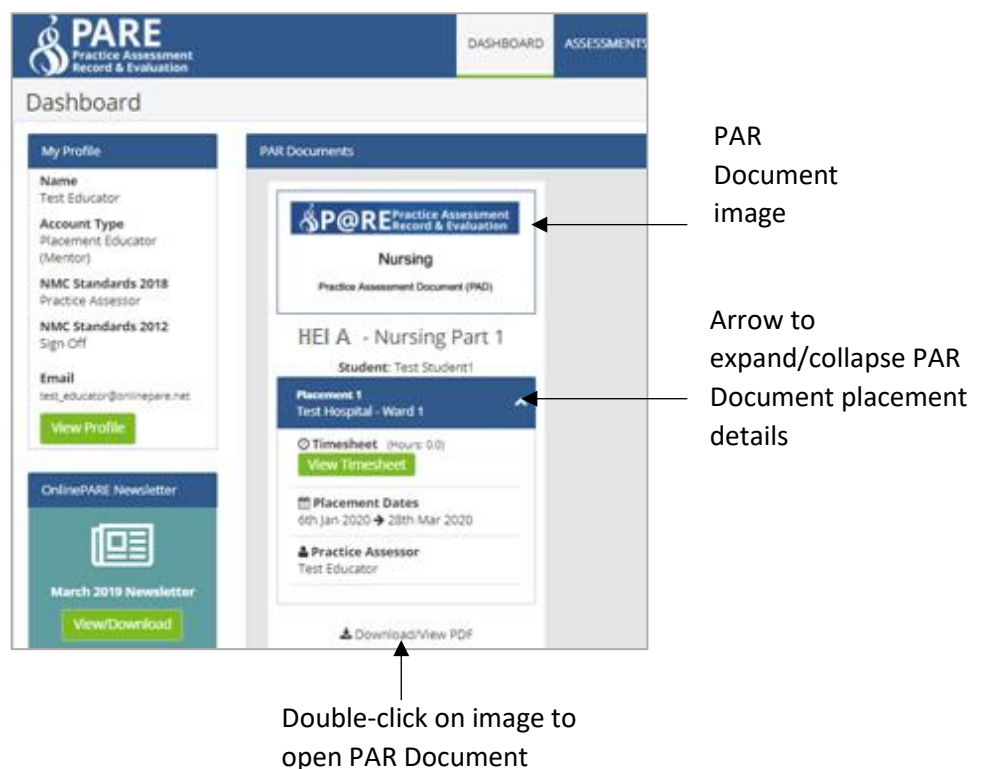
PARE
Practice Assessment Record & Evaluation

DASHBOARD ASSESSMENTS

Dashboard

My Profile

Name
Test Educator

Account Type
Placement Educator (Mentor)

NMC Standards 2018
Practice Assessor

NMC Standards 2012
Sign Off

Email
test_educator@onlinepare.net

View Profile

OnlinePARE Newsletter

March 2019 Newsletter

View/Download

PAR Documents

P@RE Practice Assessment Record & Evaluation

Nursing

Practice Assessment Document (PAD)

HEI A - Nursing Part 1

Student: Test Student1

Placement 1
Test Hospital - Ward 1

Timesheet (Hours: 0.0)

View Timesheet

Placement Dates
6th Jan 2020 → 28th Mar 2020

Practice Assessor
Test Educator

Download/View PDF

PAR Document image

Arrow to expand/collapse PAR Document placement details

Double-click on image to open PAR Document